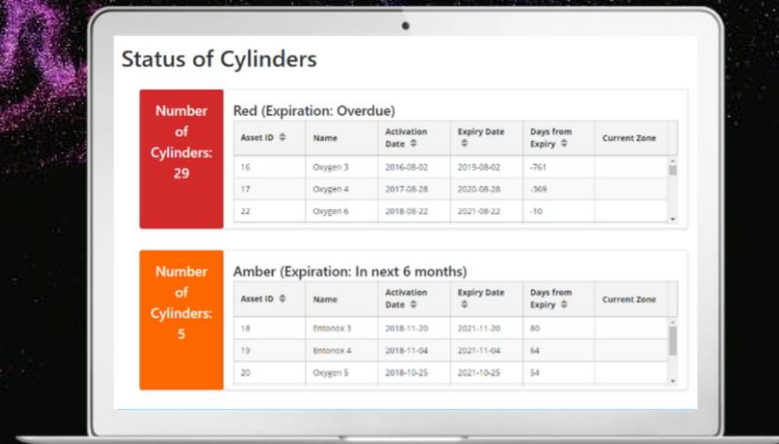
Status of Cylinders

Number of Cylinders: 29

Red (Expiration: Overdue)

| Asset ID | Name | Activation Date | Expiry Date | Days from Expiry | Current Zone |
|---|---|---|---|---|---|
| 16 | Oxygen 3 | 2016-08-02 | 2019-08-02 | -761 | |
| 17 | Oxygen 4 | 2017-08-28 | 2020-08-28 | -369 | |
| 22 | Oxygen 6 | 2018-08-22 | 2021-08-22 | -10 | |

Number of Cylinders: 5

Amber (Expiration: In next 6 months)

| Asset ID | Name | Activation Date | Expiry Date | Days from Expiry | Current Zone |
|---|---|---|---|---|---|
| 18 | Entonox 3 | 2018-11-20 | 2021-11-20 | 80 | |
| 19 | Entonox 4 | 2018-11-04 | 2021-11-04 | 64 | |
| 20 | Oxygen 5 | 2018-10-25 | 2021-10-25 | 54 | |